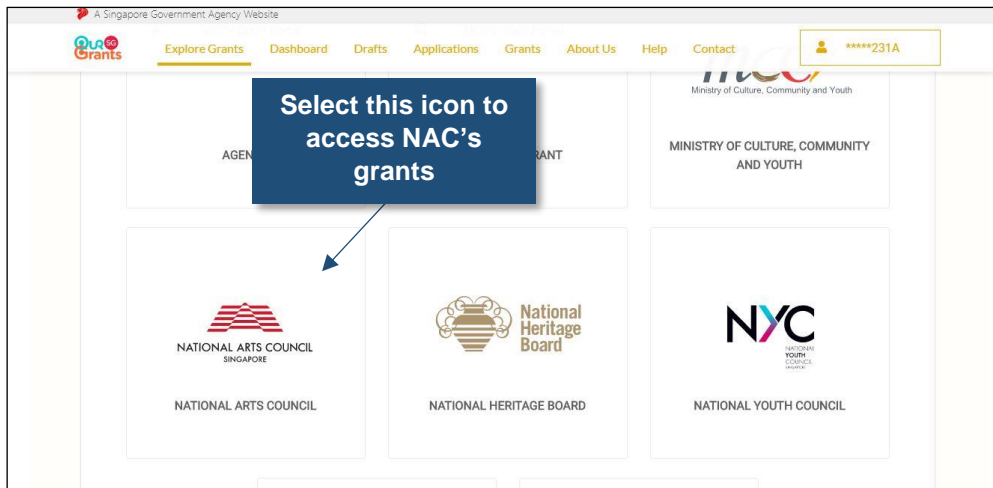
A Singapore Government Agency Website

Our SG Grants

Explore Grants Dashboard Drafts Applications Grants About Us Help Contact

*****231A

AGEN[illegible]

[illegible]RANT

Select this icon to access NAC's grants

Ministry of Culture, Community and Youth

MINISTRY OF CULTURE, COMMUNITY AND YOUTH

NATIONAL ARTS COUNCIL SINGAPORE

NATIONAL ARTS COUNCIL

National Heritage Board

NATIONAL HERITAGE BOARD

NYC NATIONAL YOUTH COUNCIL

NATIONAL YOUTH COUNCIL